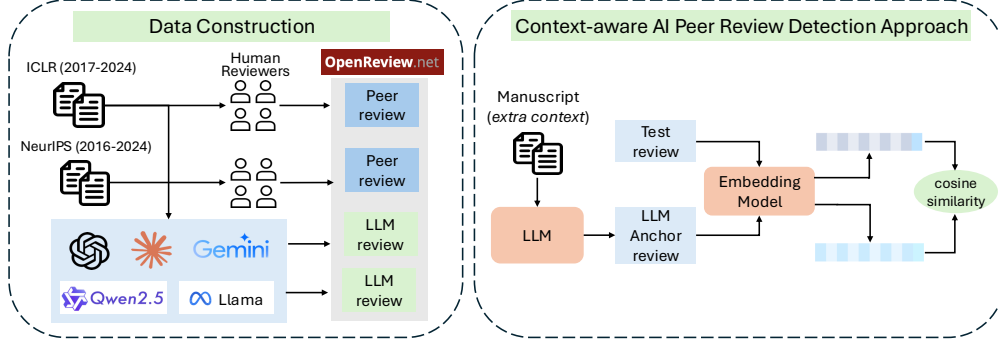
Data Construction

ICLR (2017-2024)

Human Reviewers

OpenReview.net

Peer review

NeurIPS (2016-2024)

Peer review

Gemini

LLM review

Qwen2.5

Llama

LLM review

Context-aware AI Peer Review Detection Approach

Manuscript (*extra context*)

Test review

Embedding Model

cosine similarity

LLM

LLM Anchor review